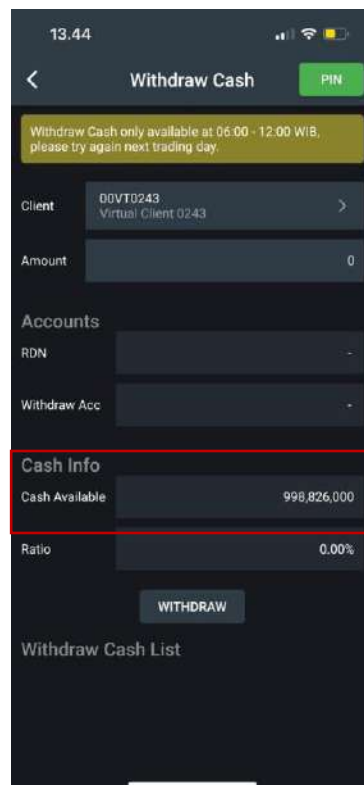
13.44

<

Withdraw Cash

PIN

Withdraw Cash only available at 06:00 - 12.00 WIB, please try again next trading day.

Client

D0VT0243
Virtual Client 0243

>

Amount

0

Accounts

RDN

-

Withdraw Acc

-

Cash Info

Cash Available

998,826,000

Ratio

0.00%

WITHDRAW

Withdraw Cash List